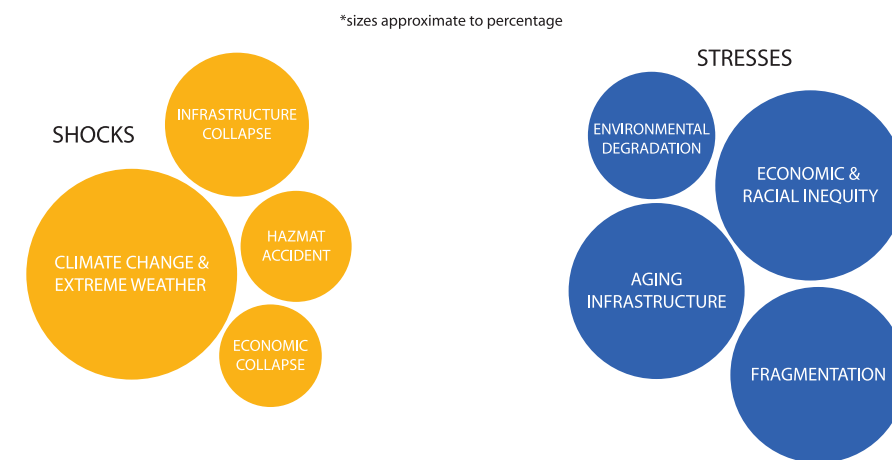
*sizes approximate to percentage

SHOCKS

INFRASTRUCTURE COLLAPSE

CLIMATE CHANGE & EXTREME WEATHER

HAZMAT ACCIDENT

ECONOMIC COLLAPSE

STRESSES

ENVIRONMENTAL DEGRADATION

ECONOMIC & RACIAL INEQUITY

AGING INFRASTRUCTURE

FRAGMENTATION